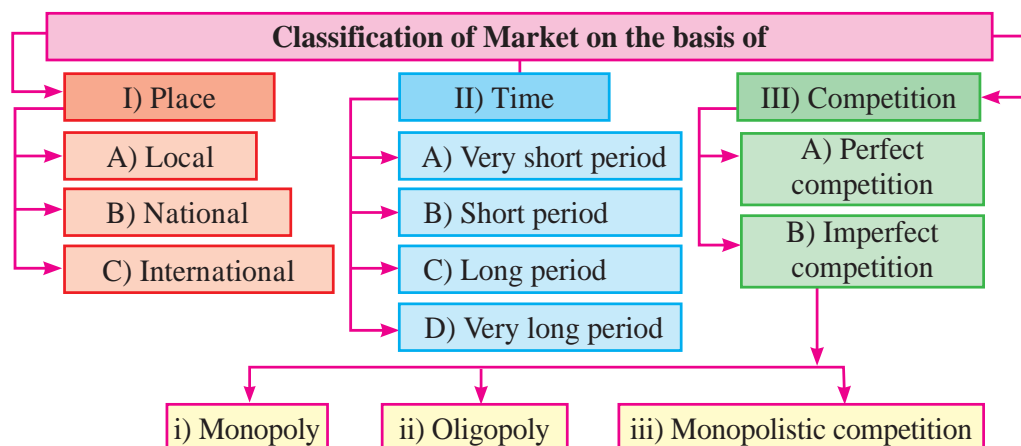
Classification of Market on the basis of

I) Place

A) Local

B) National

C) International

II) Time

A) Very short period

B) Short period

C) Long period

D) Very long period

III) Competition

A) Perfect competition

B) Imperfect competition

i) Monopoly

ii) Oligopoly

iii) Monopolistic competition